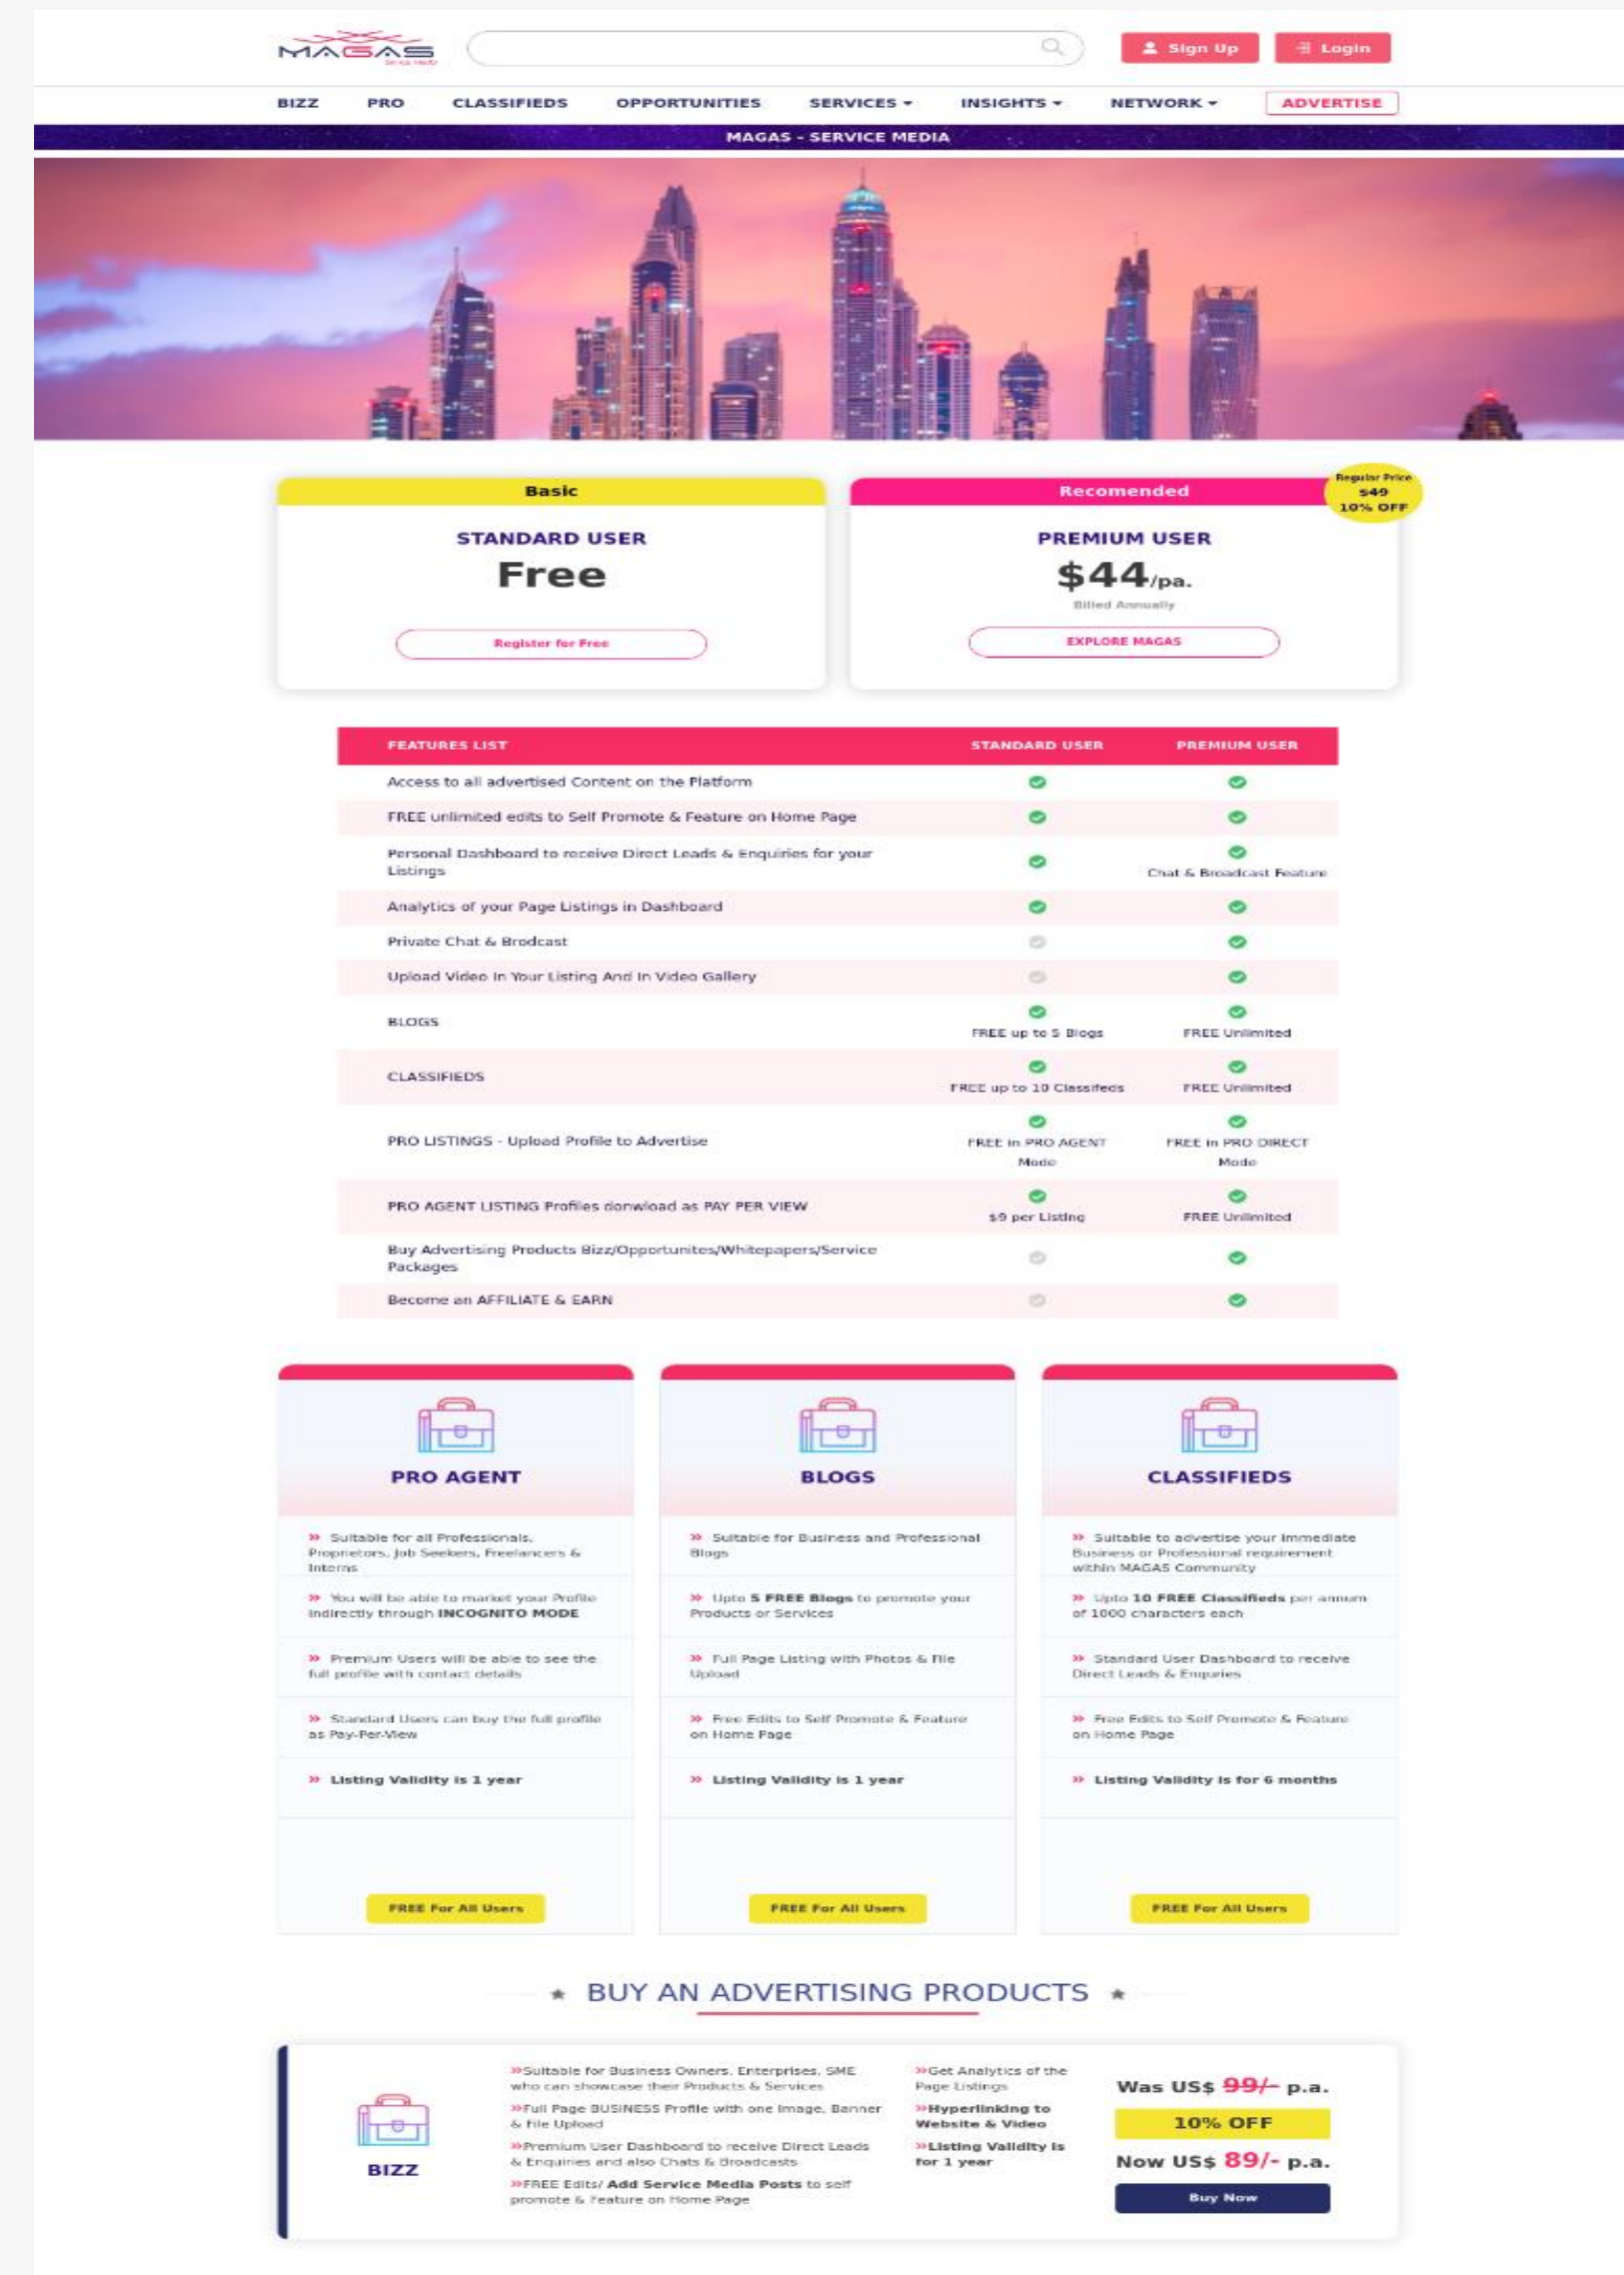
MAGAS

Sign Up Login

BIZZ PRO CLASSIFIEDS OPPORTUNITIES SERVICES INSIGHTS NETWORK ADVERTISE

MAGAS - SERVICE MEDIA

Basic

STANDARD USER

Free

Register for Free

Recomended

Regular Price $49 10% OFF

PREMIUM USER

$44/pa.

Billed Annually

EXPLORE MAGAS

| FEATURES LIST | STANDARD USER | PREMIUM USER |
|---|---|---|
| Access to all advertised Content on the Platform | ✓ | ✓ |
| FREE unlimited edits to Self Promote & Feature on Home Page | ✓ | ✓ |
| Personal Dashboard to receive Direct Leads & Enquiries for your Listings | ✓ | ✓ Chat & Broadcast Feature |
| Analytics of your Page Listings in Dashboard | ✓ | ✓ |
| Private Chat & Brodcast | | ✓ |
| Upload Video In Your Listing And In Video Gallery | | ✓ |
| BLOGS | ✓ FREE up to 5 Blogs | ✓ FREE Unlimited |
| CLASSIFIEDS | ✓ FREE up to 10 Classifeds | ✓ FREE Unlimited |
| PRO LISTINGS - Upload Profile to Advertise | ✓ FREE in PRO AGENT Mode | ✓ FREE in PRO DIRECT Mode |
| PRO AGENT LISTING Profiles donwload as PAY PER VIEW | ✓ $9 per Listing | ✓ FREE Unlimited |
| Buy Advertising Products Bizz/Opportunites/Whitepapers/Service Packages | | ✓ |
| Become an AFFILIATE & EARN | | ✓ |

PRO AGENT

» Suitable for all Professionals, Proprietors, Job Seekers, Freelancers & Interns

» You will be able to market your Profile indirectly through INCOGNITO MODE

» Premium Users will be able to see the full profile with contact details

» Standard Users can buy the full profile as Pay-Per-View

» Listing Validity is 1 year

FREE For All Users

BLOGS

» Suitable for Business and Professional Blogs

» Upto 5 FREE Blogs to promote your Products or Services

» Full Page Listing with Photos & File Upload

» Free Edits to Self Promote & Feature on Home Page

» Listing Validity is 1 year

FREE For All Users

CLASSIFIEDS

» Suitable to advertise your immediate Business or Professional requirement within MAGAS Community

» Upto 10 FREE Classifieds per annum of 1000 characters each

» Standard User Dashboard to receive Direct Leads & Enquiries

» Free Edits to Self Promote & Feature on Home Page

» Listing Validity is for 6 months

FREE For All Users

BUY AN ADVERTISING PRODUCTS

BIZZ

»Suitable for Business Owners, Enterprises, SME who can showcase their Products & Services

»Full Page BUSINESS Profile with one Image, Banner & File Upload

»Premium User Dashboard to receive Direct Leads & Enquiries and also Chats & Broadcasts

»FREE Edits/ Add Service Media Posts to self promote & Feature on Home Page

»Get Analytics of the Page Listings

»Hyperlinking to Website & Video

»Listing Validity is for 1 year

Was US$ 99/- p.a.

10% OFF

Now US$ 89/- p.a.

Buy Now